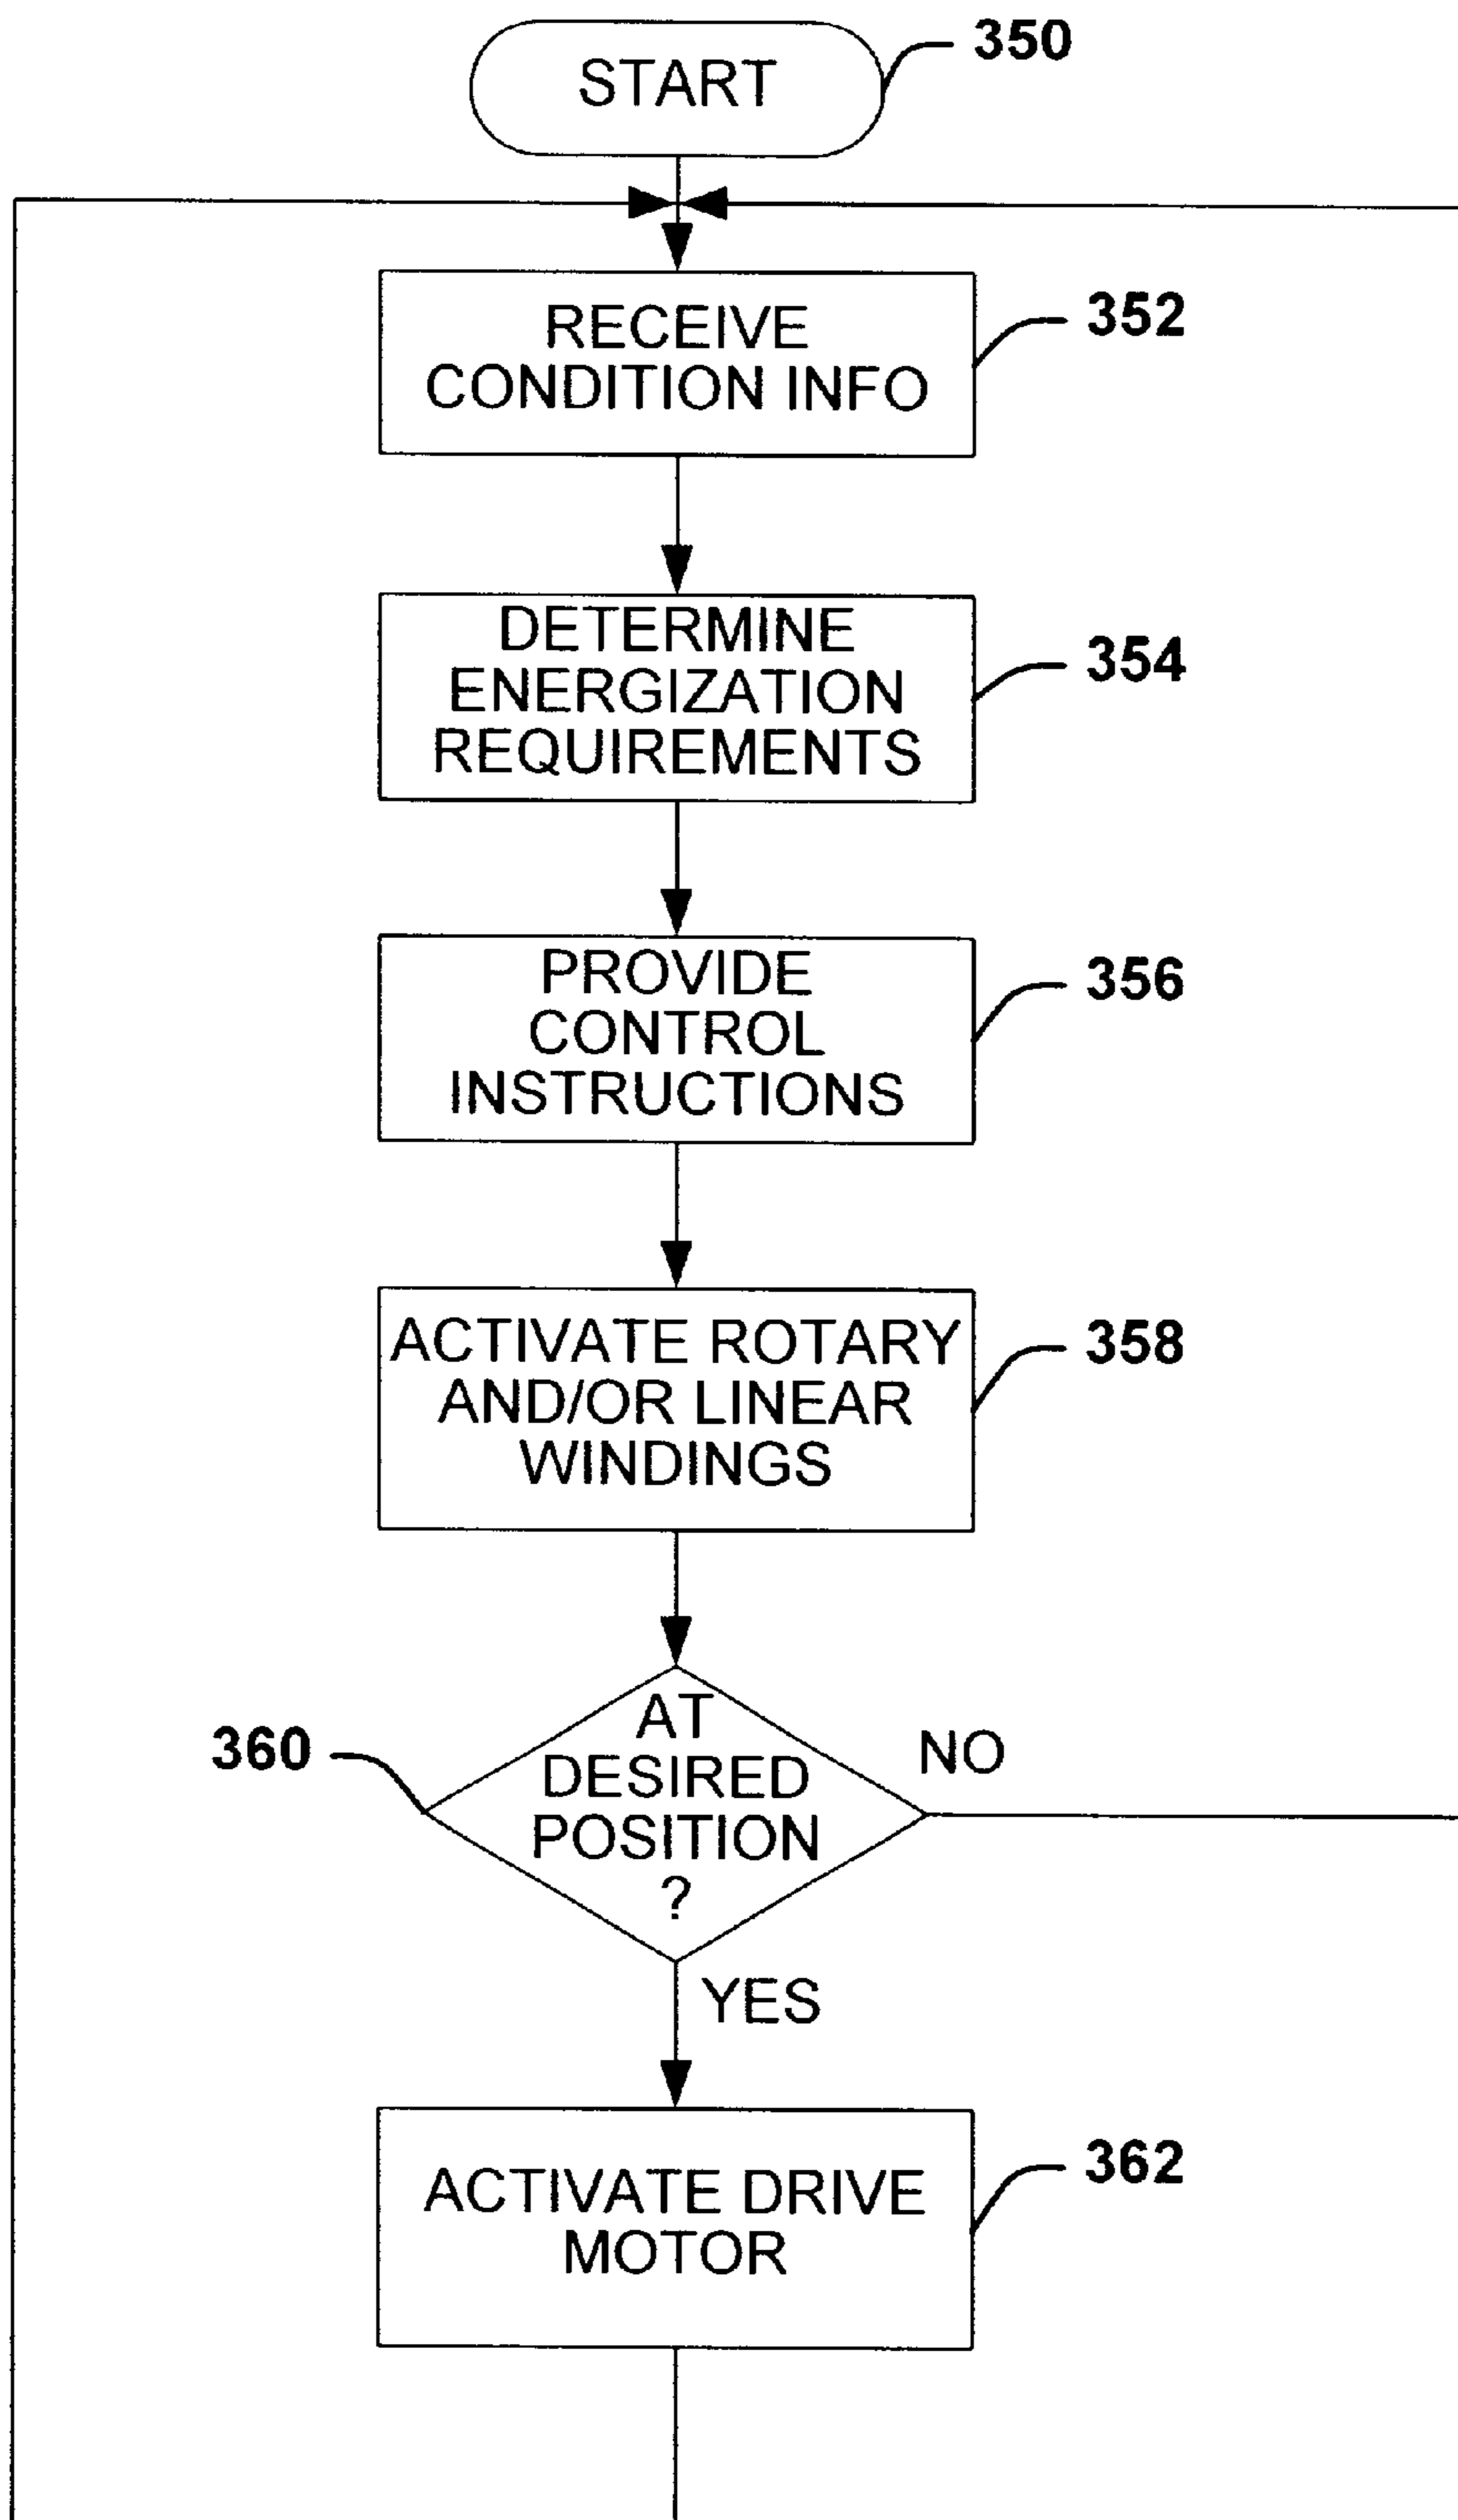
START
350

RECEIVE CONDITION INFO
352

DETERMINE ENERGIZATION REQUIREMENTS
354

PROVIDE CONTROL INSTRUCTIONS
356

ACTIVATE ROTARY AND/OR LINEAR WINDINGS
358

360
AT DESIRED POSITION ?
NO
YES

ACTIVATE DRIVE MOTOR
362